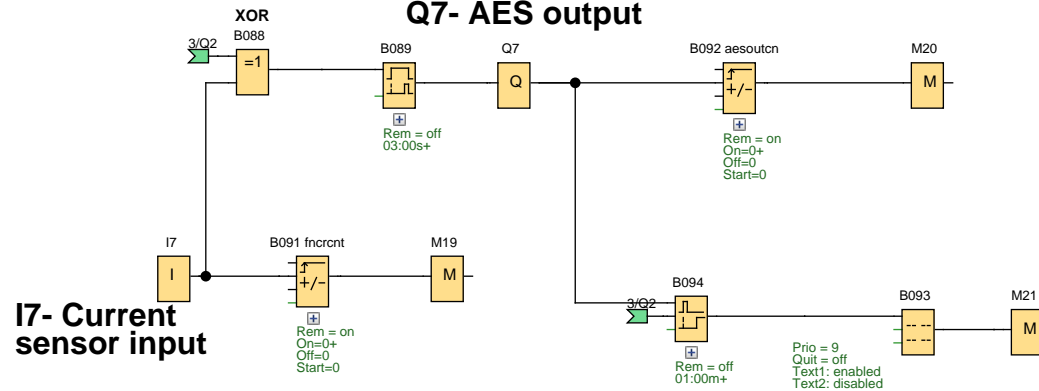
Q7- AES output

XOR
3/Q2
B088
=1

B089
Rem = off
03:00s+

Q7
Q

B092 aesoutcn
+/-
Rem = on
On=0+
Off=0
Start=0

M20
M

I7
I

B091 fncrcnt
+/-
Rem = on
On=0+
Off=0
Start=0

M19
M

I7- Current sensor input

3/Q2
B094
Rem = off
01:00m+

B093
Prio = 9
Quit = off
Text1: enabled
Text2: disabled

M21
M